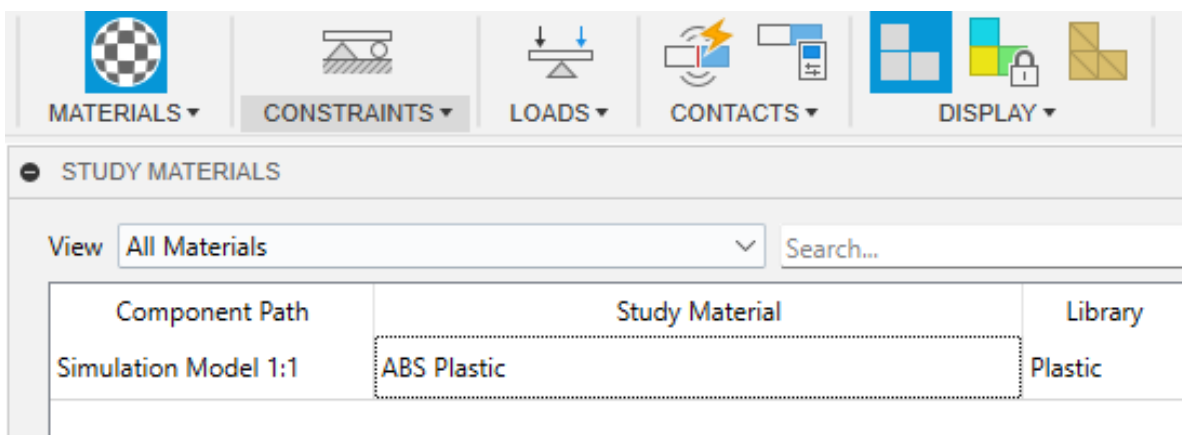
MATERIALS ▾ CONSTRAINTS ▾ LOADS ▾ CONTACTS ▾ DISPLAY ▾

STUDY MATERIALS

View All Materials

Search...

| Component Path | Study Material | Library |
|---|---|---|
| Simulation Model 1:1 | ABS Plastic | Plastic |